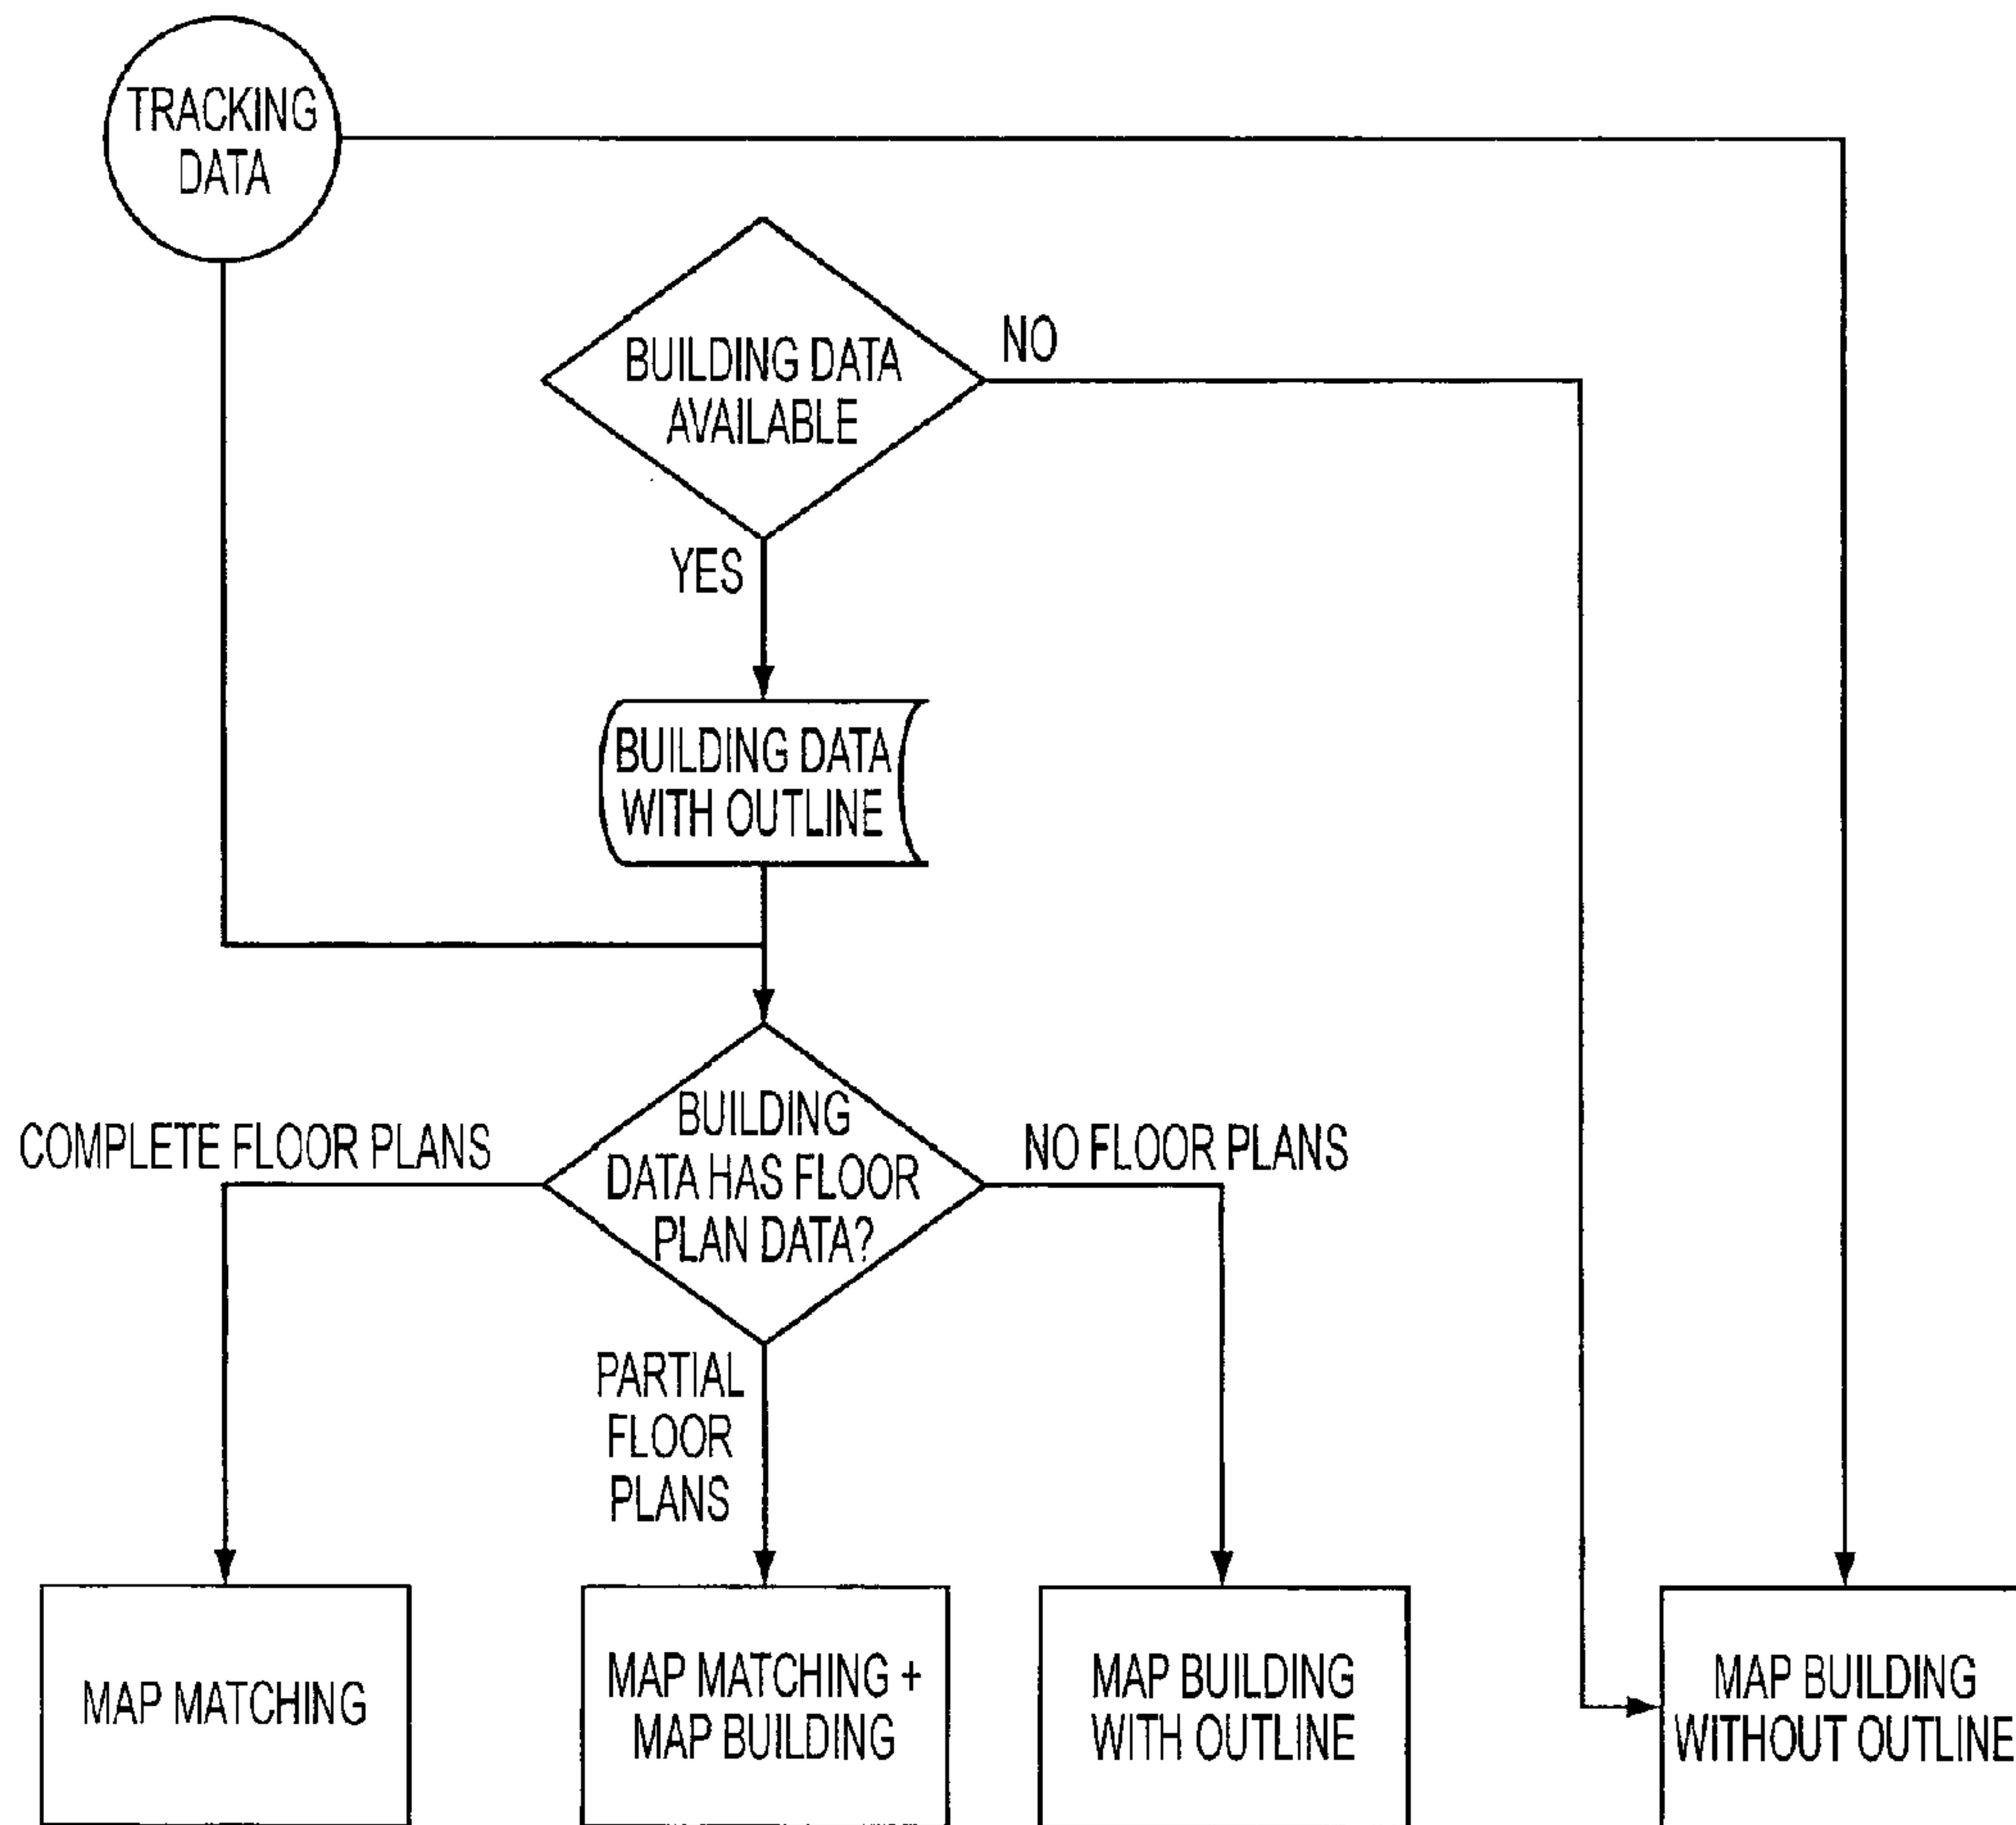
TRACKING DATA

BUILDING DATA AVAILABLE

NO

YES

BUILDING DATA WITH OUTLINE

BUILDING DATA HAS FLOOR PLAN DATA?

COMPLETE FLOOR PLANS

NO FLOOR PLANS

PARTIAL FLOOR PLANS

MAP MATCHING

MAP MATCHING + MAP BUILDING

MAP BUILDING WITH OUTLINE

MAP BUILDING WITHOUT OUTLINE